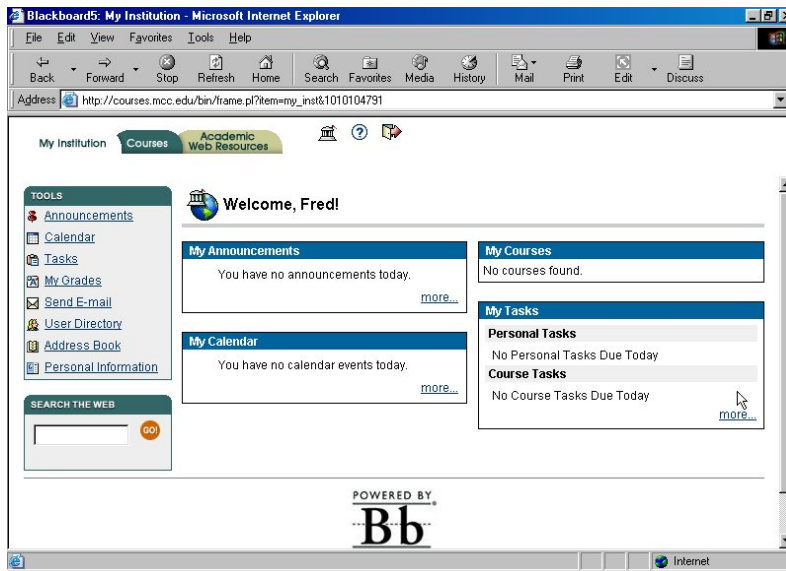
Blackboard5: My Institution - Microsoft Internet Explorer

File Edit View Favorites Tools Help

Back Forward Stop Refresh Home Search Favorites Media History Mail Print Edit Discuss

Address http://courses.mcc.edu/bin/frame.pl?item=my_inst&1010104791

My Institution Courses Academic Web Resources

TOOLS
Announcements
Calendar
Tasks
My Grades
Send E-mail
User Directory
Address Book
Personal Information

SEARCH THE WEB
GO!

Welcome, Fred!

My Announcements
You have no announcements today.
more...

My Calendar
You have no calendar events today.
more...

My Courses
No courses found.

My Tasks
Personal Tasks
No Personal Tasks Due Today
Course Tasks
No Course Tasks Due Today
more...

POWERED BY
Bb

Internet